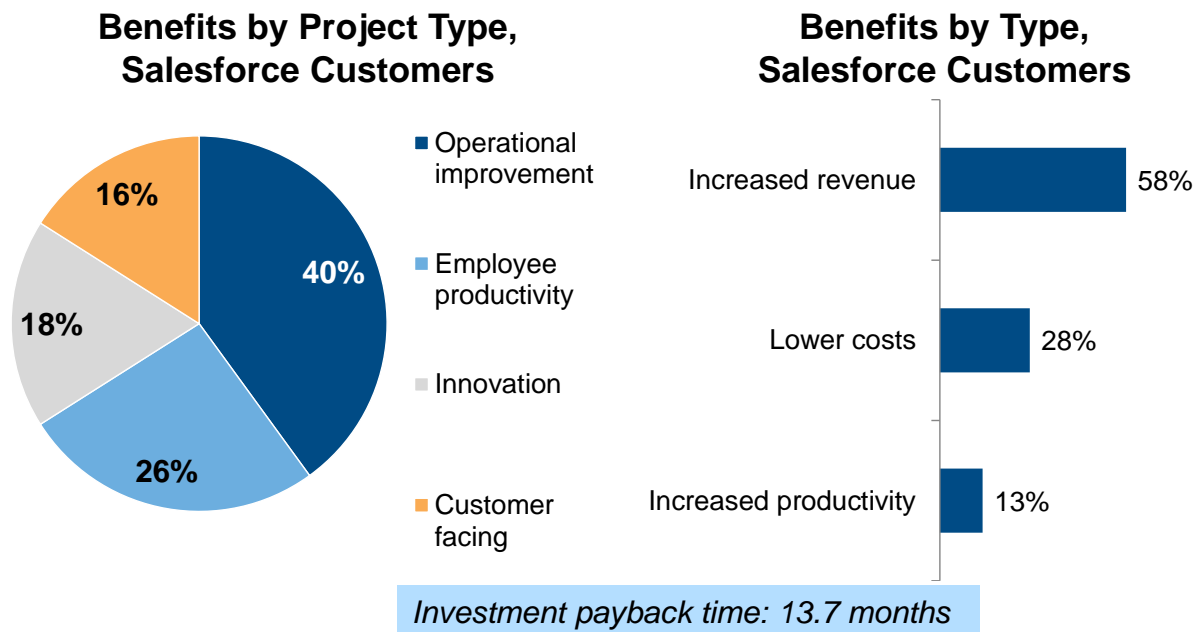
Benefits by Project Type, Salesforce Customers

16%
40%
18%
26%

Operational improvement
Employee productivity
Innovation
Customer facing

Benefits by Type, Salesforce Customers

Increased revenue 58%
Lower costs 28%
Increased productivity 13%

Investment payback time: 13.7 months